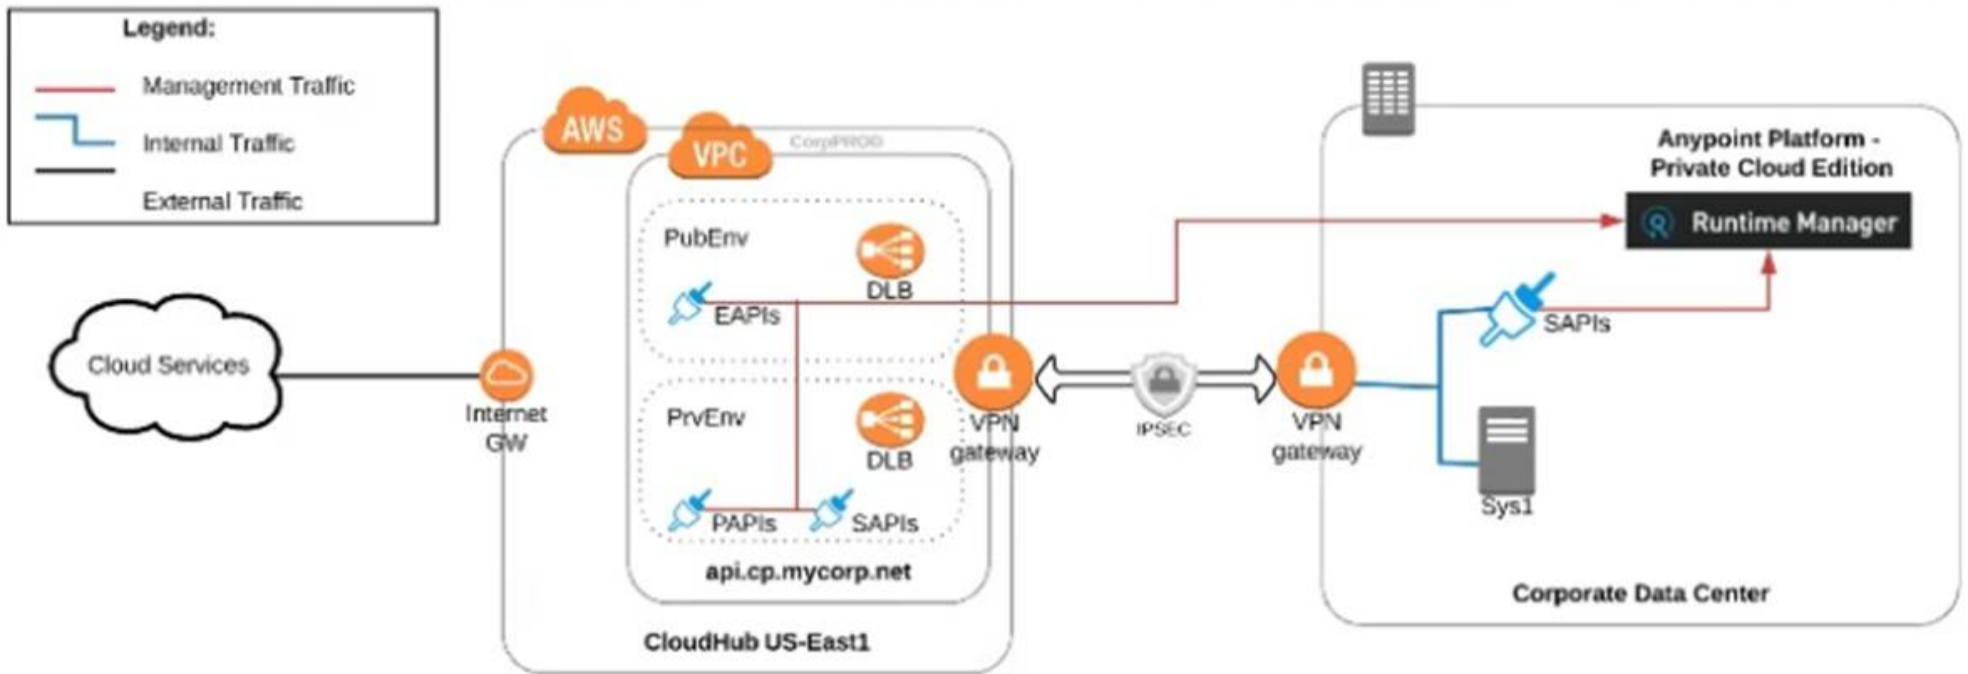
Legend:
Management Traffic
Internal Traffic
External Traffic

Cloud Services

Internet GW

AWS
VPC
CorpPROD

PubEnv
DLB
EAPIs

PrvEnv
DLB
PAPIs
SAPIs

api.cp.mycorp.net

CloudHub US-East1

VPN gateway
IPSEC
VPN gateway

Anypoint Platform - Private Cloud Edition
Runtime Manager
SAPIs
Sys1

Corporate Data Center